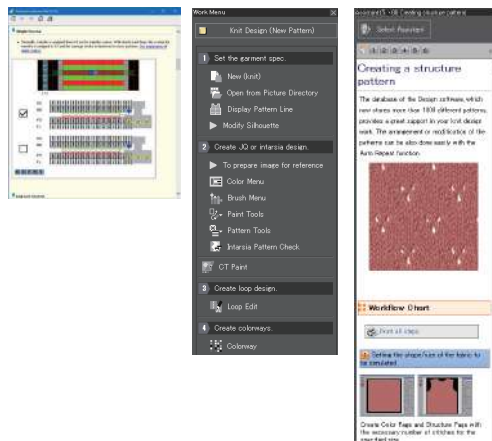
Work Menu

Knit Design (New Pattern)

1 Set the garment spec.

New (knit)

Open from Picture Directory

Display Pattern Line

Modify Silhouette

2 Create JQ or intarsia design.

To prepare image for reference

Color Menu

Brush Menu

Paint Tools

Pattern Tools

Intarsia Pattern Check

CT Paint

3 Create loop design.

Loop Edit

4 Create colorways.

Colorway

Select Assistant

Creating a structure pattern

The database of the Design software, which now shares more than 1800 different patterns, provides a great support in your knit design work. The arrangement or modification of the patterns can be also done easily with the Auto Repeat function.

Workflow Chart

Print all steps

Setting the shape/size of the fabric to be simulated

Create Color Repo and Structure Repo with the necessary number of stitches for the specified size.